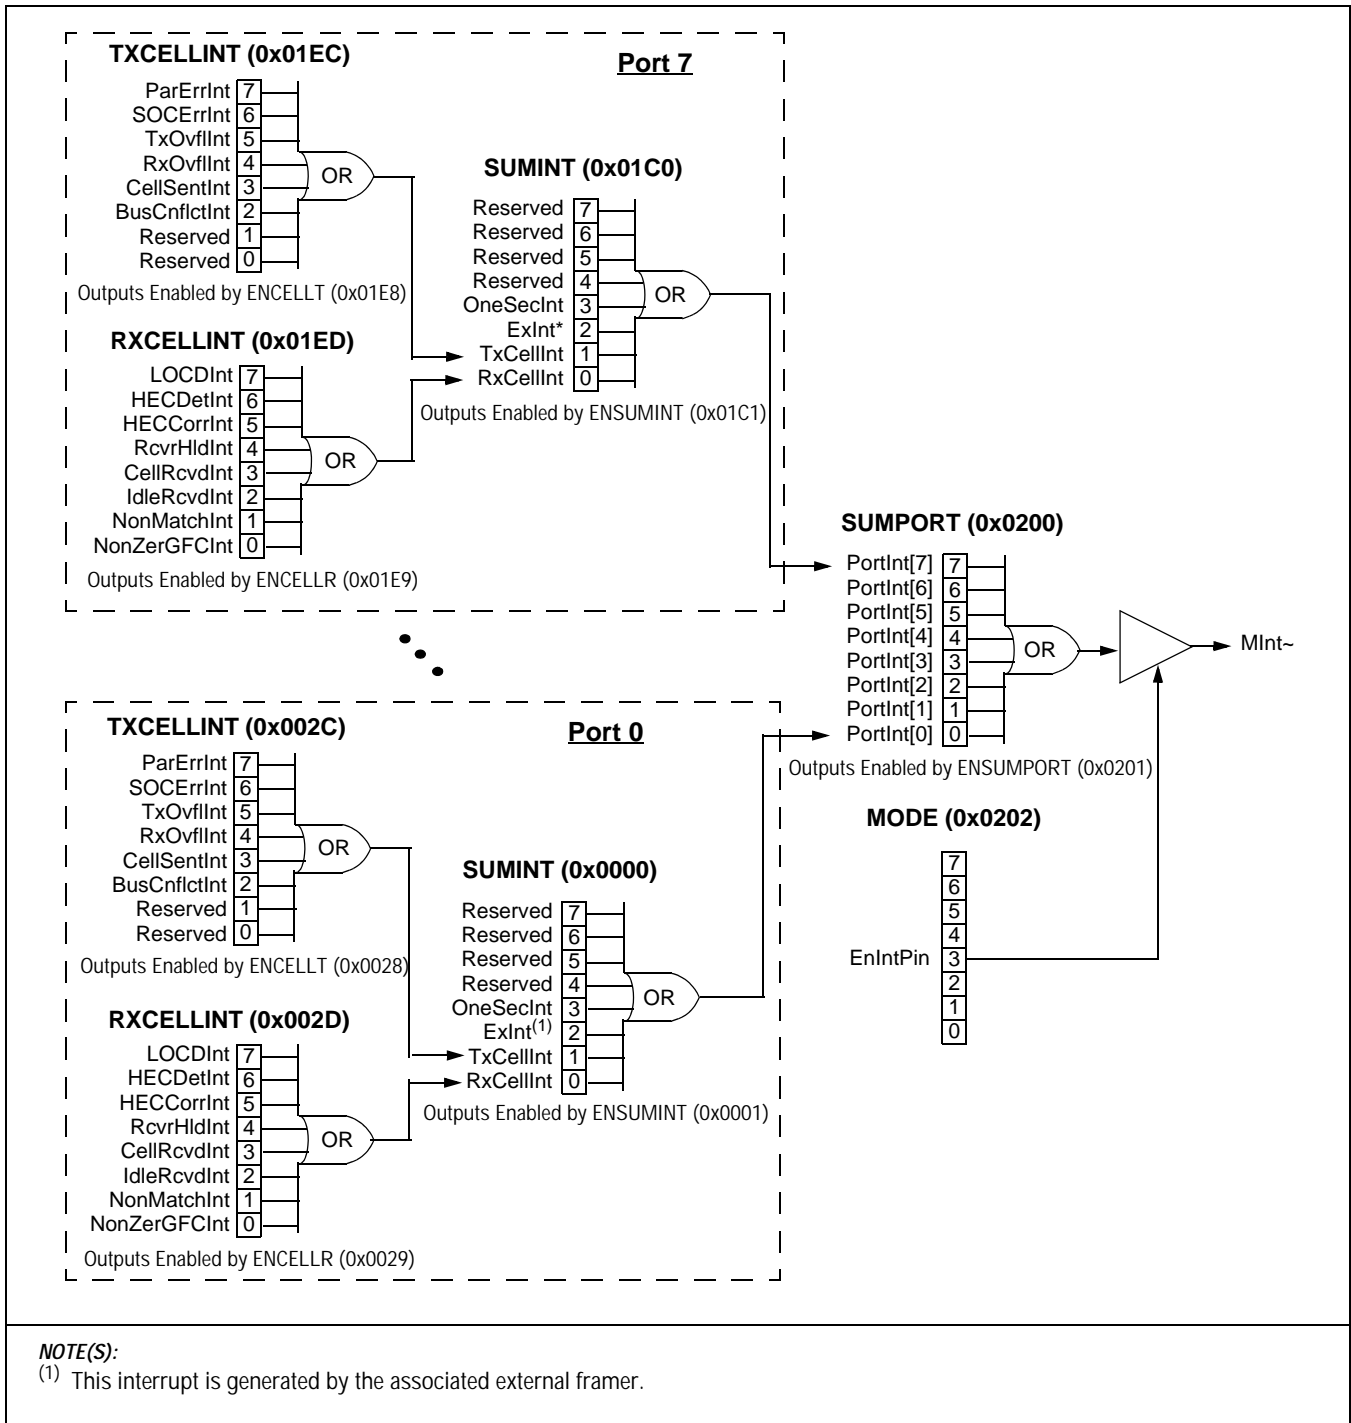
TXCELLINT (0x01EC)

Port 7

ParErrInt 7
SOCErrInt 6
TxOvflInt 5
RxOvflInt 4
CellSentInt 3
BusCnflctInt 2
Reserved 1
Reserved 0

OR

Outputs Enabled by ENCELLT (0x01E8)

SUMINT (0x01C0)

Reserved 7
Reserved 6
Reserved 5
Reserved 4
OneSecInt 3
ExInt* 2
TxCellInt 1
RxCellInt 0

OR

Outputs Enabled by ENSUMINT (0x01C1)

RXCELLINT (0x01ED)

LOCDInt 7
HECDetInt 6
HECCorrInt 5
RcvrHldInt 4
CellRcvdInt 3
IdleRcvdInt 2
NonMatchInt 1
NonZerGFCInt 0

OR

Outputs Enabled by ENCELLR (0x01E9)

SUMPORT (0x0200)

PortInt[7] 7
PortInt[6] 6
PortInt[5] 5
PortInt[4] 4
PortInt[3] 3
PortInt[2] 2
PortInt[1] 1
PortInt[0] 0

OR

MInt~

Outputs Enabled by ENSUMPORT (0x0201)

TXCELLINT (0x002C)

Port 0

ParErrInt 7
SOCErrInt 6
TxOvflInt 5
RxOvflInt 4
CellSentInt 3
BusCnflctInt 2
Reserved 1
Reserved 0

OR

Outputs Enabled by ENCELLT (0x0028)

SUMINT (0x0000)

Reserved 7
Reserved 6
Reserved 5
Reserved 4
OneSecInt 3
ExInt$^{(1)}$ 2
TxCellInt 1
RxCellInt 0

OR

Outputs Enabled by ENSUMINT (0x0001)

RXCELLINT (0x002D)

LOCDInt 7
HECDetInt 6
HECCorrInt 5
RcvrHldInt 4
CellRcvdInt 3
IdleRcvdInt 2
NonMatchInt 1
NonZerGFCInt 0

OR

Outputs Enabled by ENCELLR (0x0029)

MODE (0x0202)

7
6
5
4
EnIntPin 3
2
1
0

NOTE(S):
$^{(1)}$ This interrupt is generated by the associated external framer.